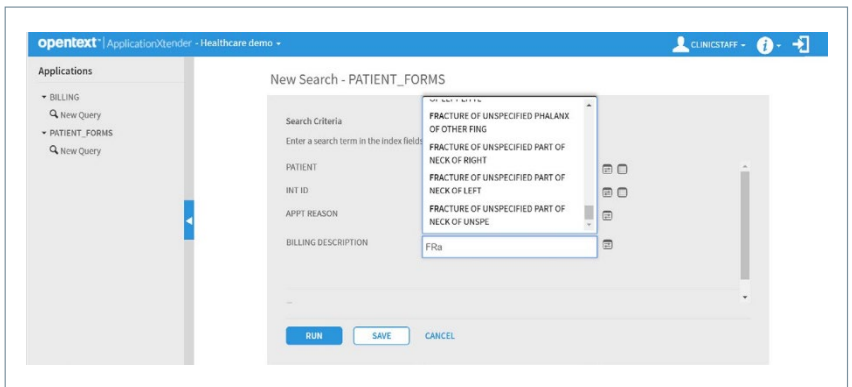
opentext™ | ApplicationXtender - Healthcare demo ▾

CLINICSTAFF ▾

Applications

▾ BILLING
New Query
▾ PATIENT_FORMS
New Query

New Search - PATIENT_FORMS

Search Criteria

Enter a search term in the index fields

PATIENT

INT ID

APPT REASON

BILLING DESCRIPTION

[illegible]

FRACTURE OF UNSPECIFIED PHALANX OF OTHER FING

FRACTURE OF UNSPECIFIED PART OF NECK OF RIGHT

FRACTURE OF UNSPECIFIED PART OF NECK OF LEFT

FRACTURE OF UNSPECIFIED PART OF NECK OF UNSPE

FRa

RUN SAVE CANCEL